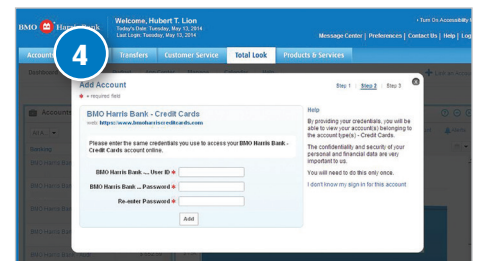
BMO Harris Bank

Welcome, Hubert T. Lion
Today's Date: Tuesday, May 13, 2014
Last Login: Tuesday, May 13, 2014

› Turn On Accessibility

Message Center | Preferences | Contact Us | Help | Log

Accounts

4

Transfers Customer Service Total Look Products & Services

Add Account

Step 1 Step 2 Step 3

* = requires field

BMO Harris Bank - Credit Cards
web: https://www.bmoharriscreditcards.com

Please enter the same credentials you use to access your BMO Harris Bank - Credit Cards account online.

BMO Harris Bank ... User ID *
BMO Harris Bank ... Password *
Re-enter Password *

Add

Help

By providing your credentials, you will be able to view your account(s) belonging to the account type(s) - Credit Cards.

The confidentiality and security of your personal and financial data are very important to us.

You will need to do this only once.

I don't know my sign in for this account

BMO Harris
BMO Harris
BMO Harris
BMO Harris